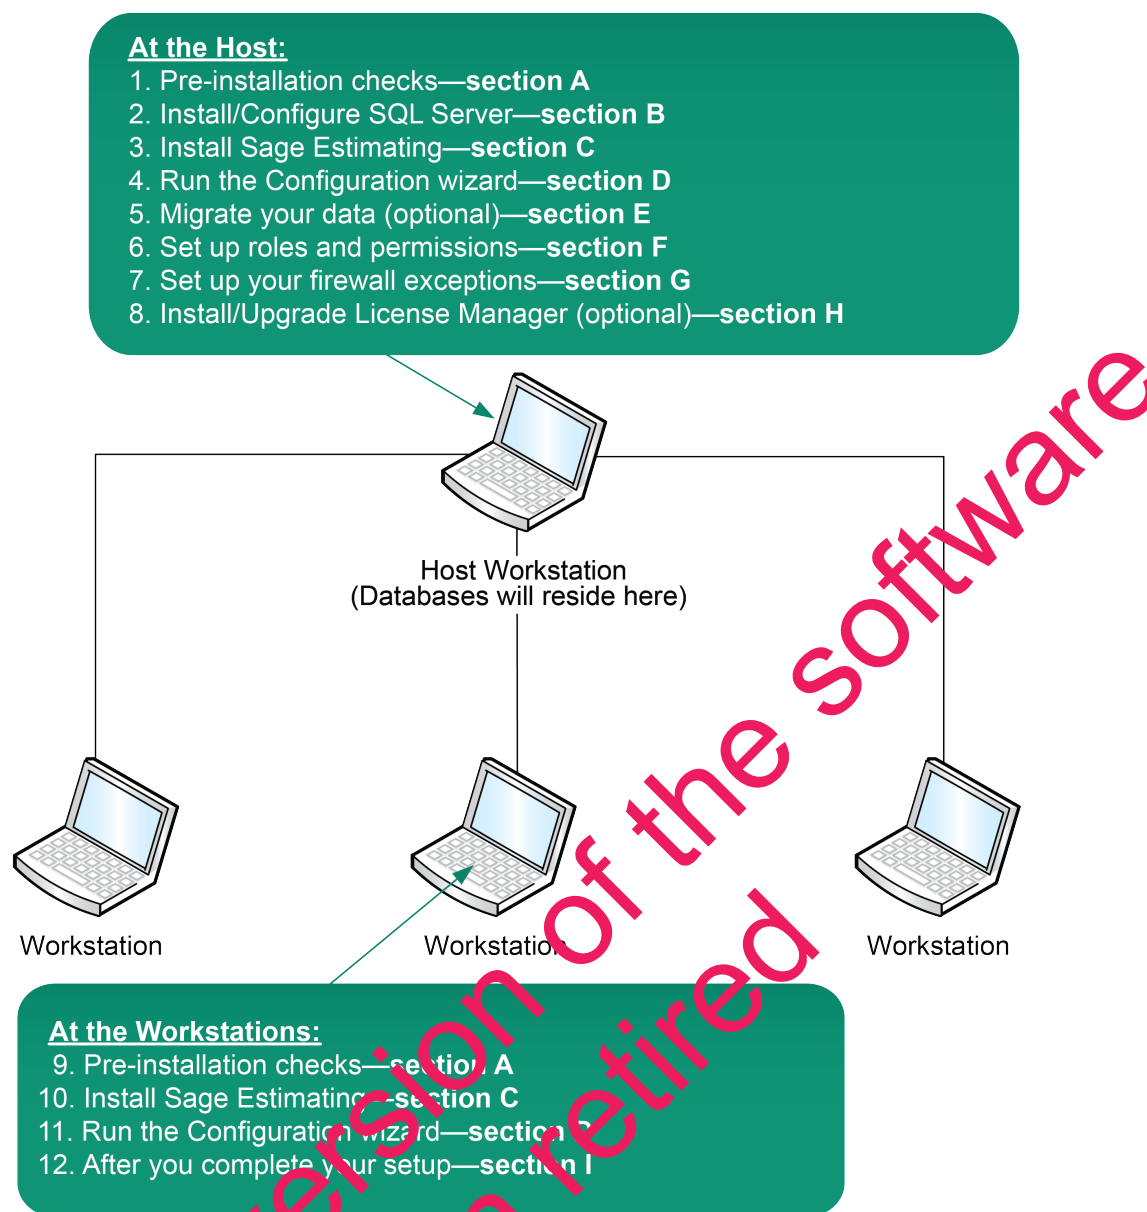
At the Host:
1. Pre-installation checks—section A
2. Install/Configure SQL Server—section B
3. Install Sage Estimating—section C
4. Run the Configuration wizard—section D
5. Migrate your data (optional)—section E
6. Set up roles and permissions—section F
7. Set up your firewall exceptions—section G
8. Install/Upgrade License Manager (optional)—section H

Host Workstation
(Databases will reside here)

Workstation

Workstation

Workstation

At the Workstations:
9. Pre-installation checks—section A
10. Install Sage Estimating—section C
11. Run the Configuration wizard—section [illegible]
12. After you complete your setup—section I

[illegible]ersion of the software
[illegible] retired